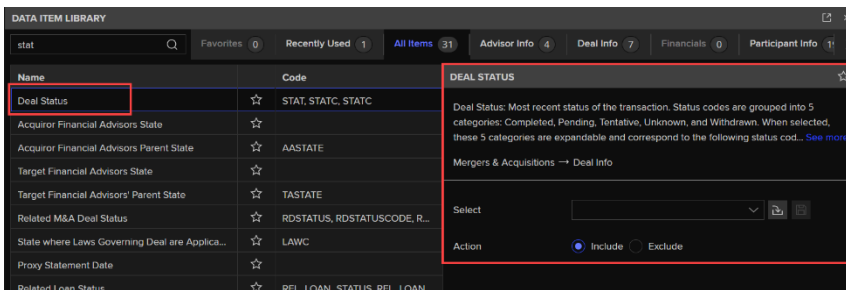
DATA ITEM LIBRARY

stat

Favorites 0 Recently Used 1 All Items 31 Advisor Info 4 Deal Info 7 Financials 0 Participant Info 1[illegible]

| Name | | Code |
|---|---|---|
| Deal Status | ☆ | STAT, STATC, STATC |
| Acquiror Financial Advisors State | ☆ | |
| Acquiror Financial Advisors Parent State | ☆ | AASTATE |
| Target Financial Advisors State | ☆ | |
| Target Financial Advisors' Parent State | ☆ | TASTATE |
| Related M&A Deal Status | ☆ | RDSTATUS, RDSTATUSCODE, R... |
| State where Laws Governing Deal are Applica... | ☆ | LAWC |
| Proxy Statement Date | ☆ | |
| Related Loan Status | ☆ | REL_LOAN_STATUS, REL_LOAN_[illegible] |

DEAL STATUS

Deal Status: Most recent status of the transaction. Status codes are grouped into 5 categories: Completed, Pending, Tentative, Unknown, and Withdrawn. When selected, these 5 categories are expandable and correspond to the following status cod... See more

Mergers & Acquisitions → Deal Info

Select

Action Include Exclude